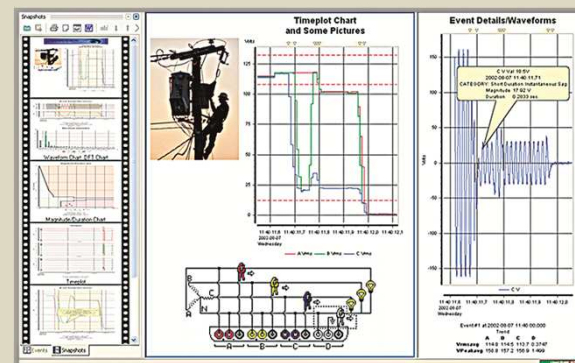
Snapshots

Waveform Chart DFT Chart

Magnitude Duration Chart

Timeplot

Events Snapshots

Timeplot Chart
and Some Pictures

Volts

11:40 11.6 11:40 11.7 11:40 11.8 11:40 11.9 11:40 12.0 11:40 12.1 11:40 12.2
2002-08-07
Wednesday

A Vrms B Vrms C Vrms

A B C N

Event Details/Waveforms

C V Val 18.5V
2002-08-07 11:40 11.71
CATEGORY: Short Duration Instantaneous Sag
Magnitude 17.92 V
Duration 0.2033 sec

Volts

11:40 11.6 11:40 11.7 11:40 11.8 11:40 11.9 11:40 12.0 11:40 12.1
2002-08-07
Wednesday

C V

Event#1 at 2002-08-07 11:40:00.000
Trend
A B C
Vrms,avg 114.8 114.5 113.7 0.3747
VPeak,avg 159.8 157.2 158.9 1.499